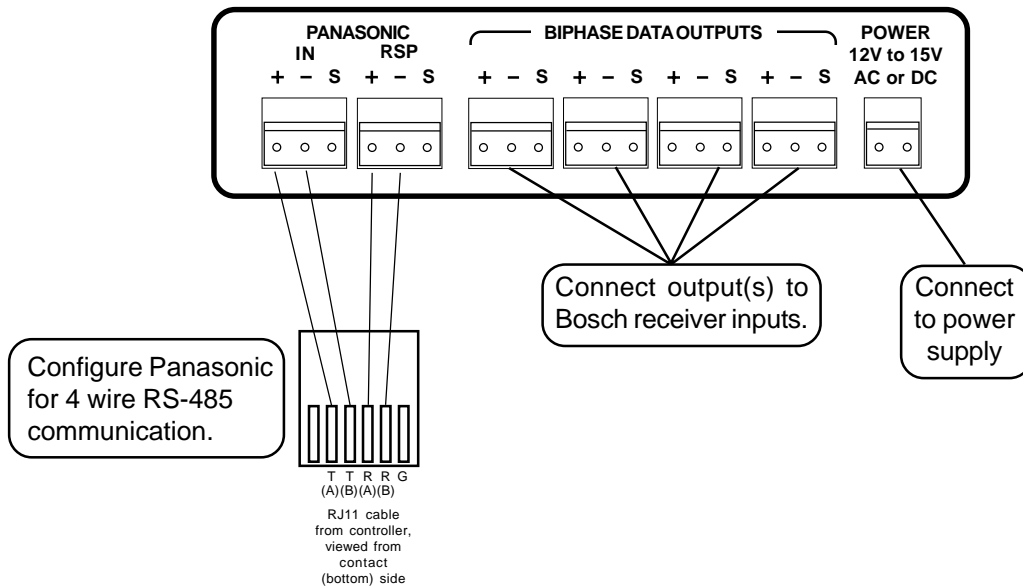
PANASONIC
IN RSP
+ – S + – S

BIPHASE DATA OUTPUTS
+ – S + – S + – S + – S

POWER
12V to 15V
AC or DC

Connect output(s) to Bosch receiver inputs.

Connect to power supply

Configure Panasonic for 4 wire RS-485 communication.

T (A) T (B) R (A) R (B) G

RJ11 cable from controller, viewed from contact (bottom) side